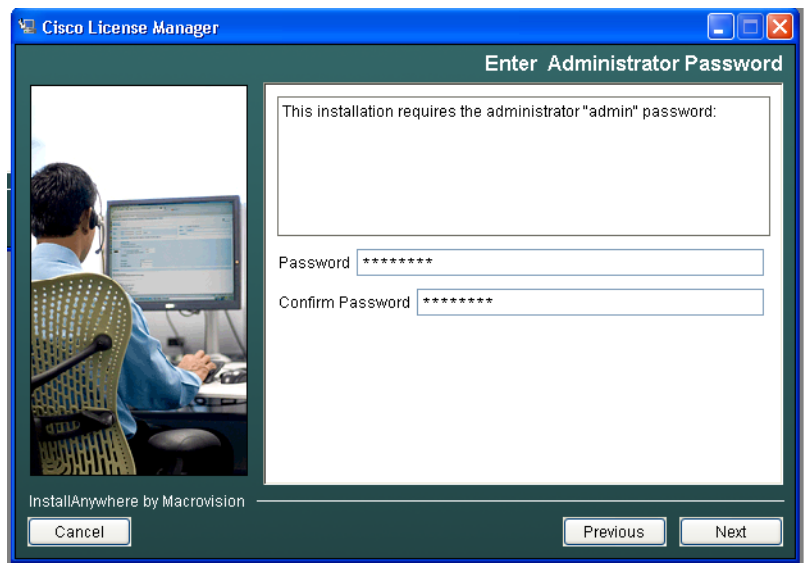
Cisco License Manager

Enter Administrator Password

This installation requires the administrator "admin" password:

Password ********

Confirm Password ********

InstallAnywhere by Macrovision

Cancel

Previous

Next